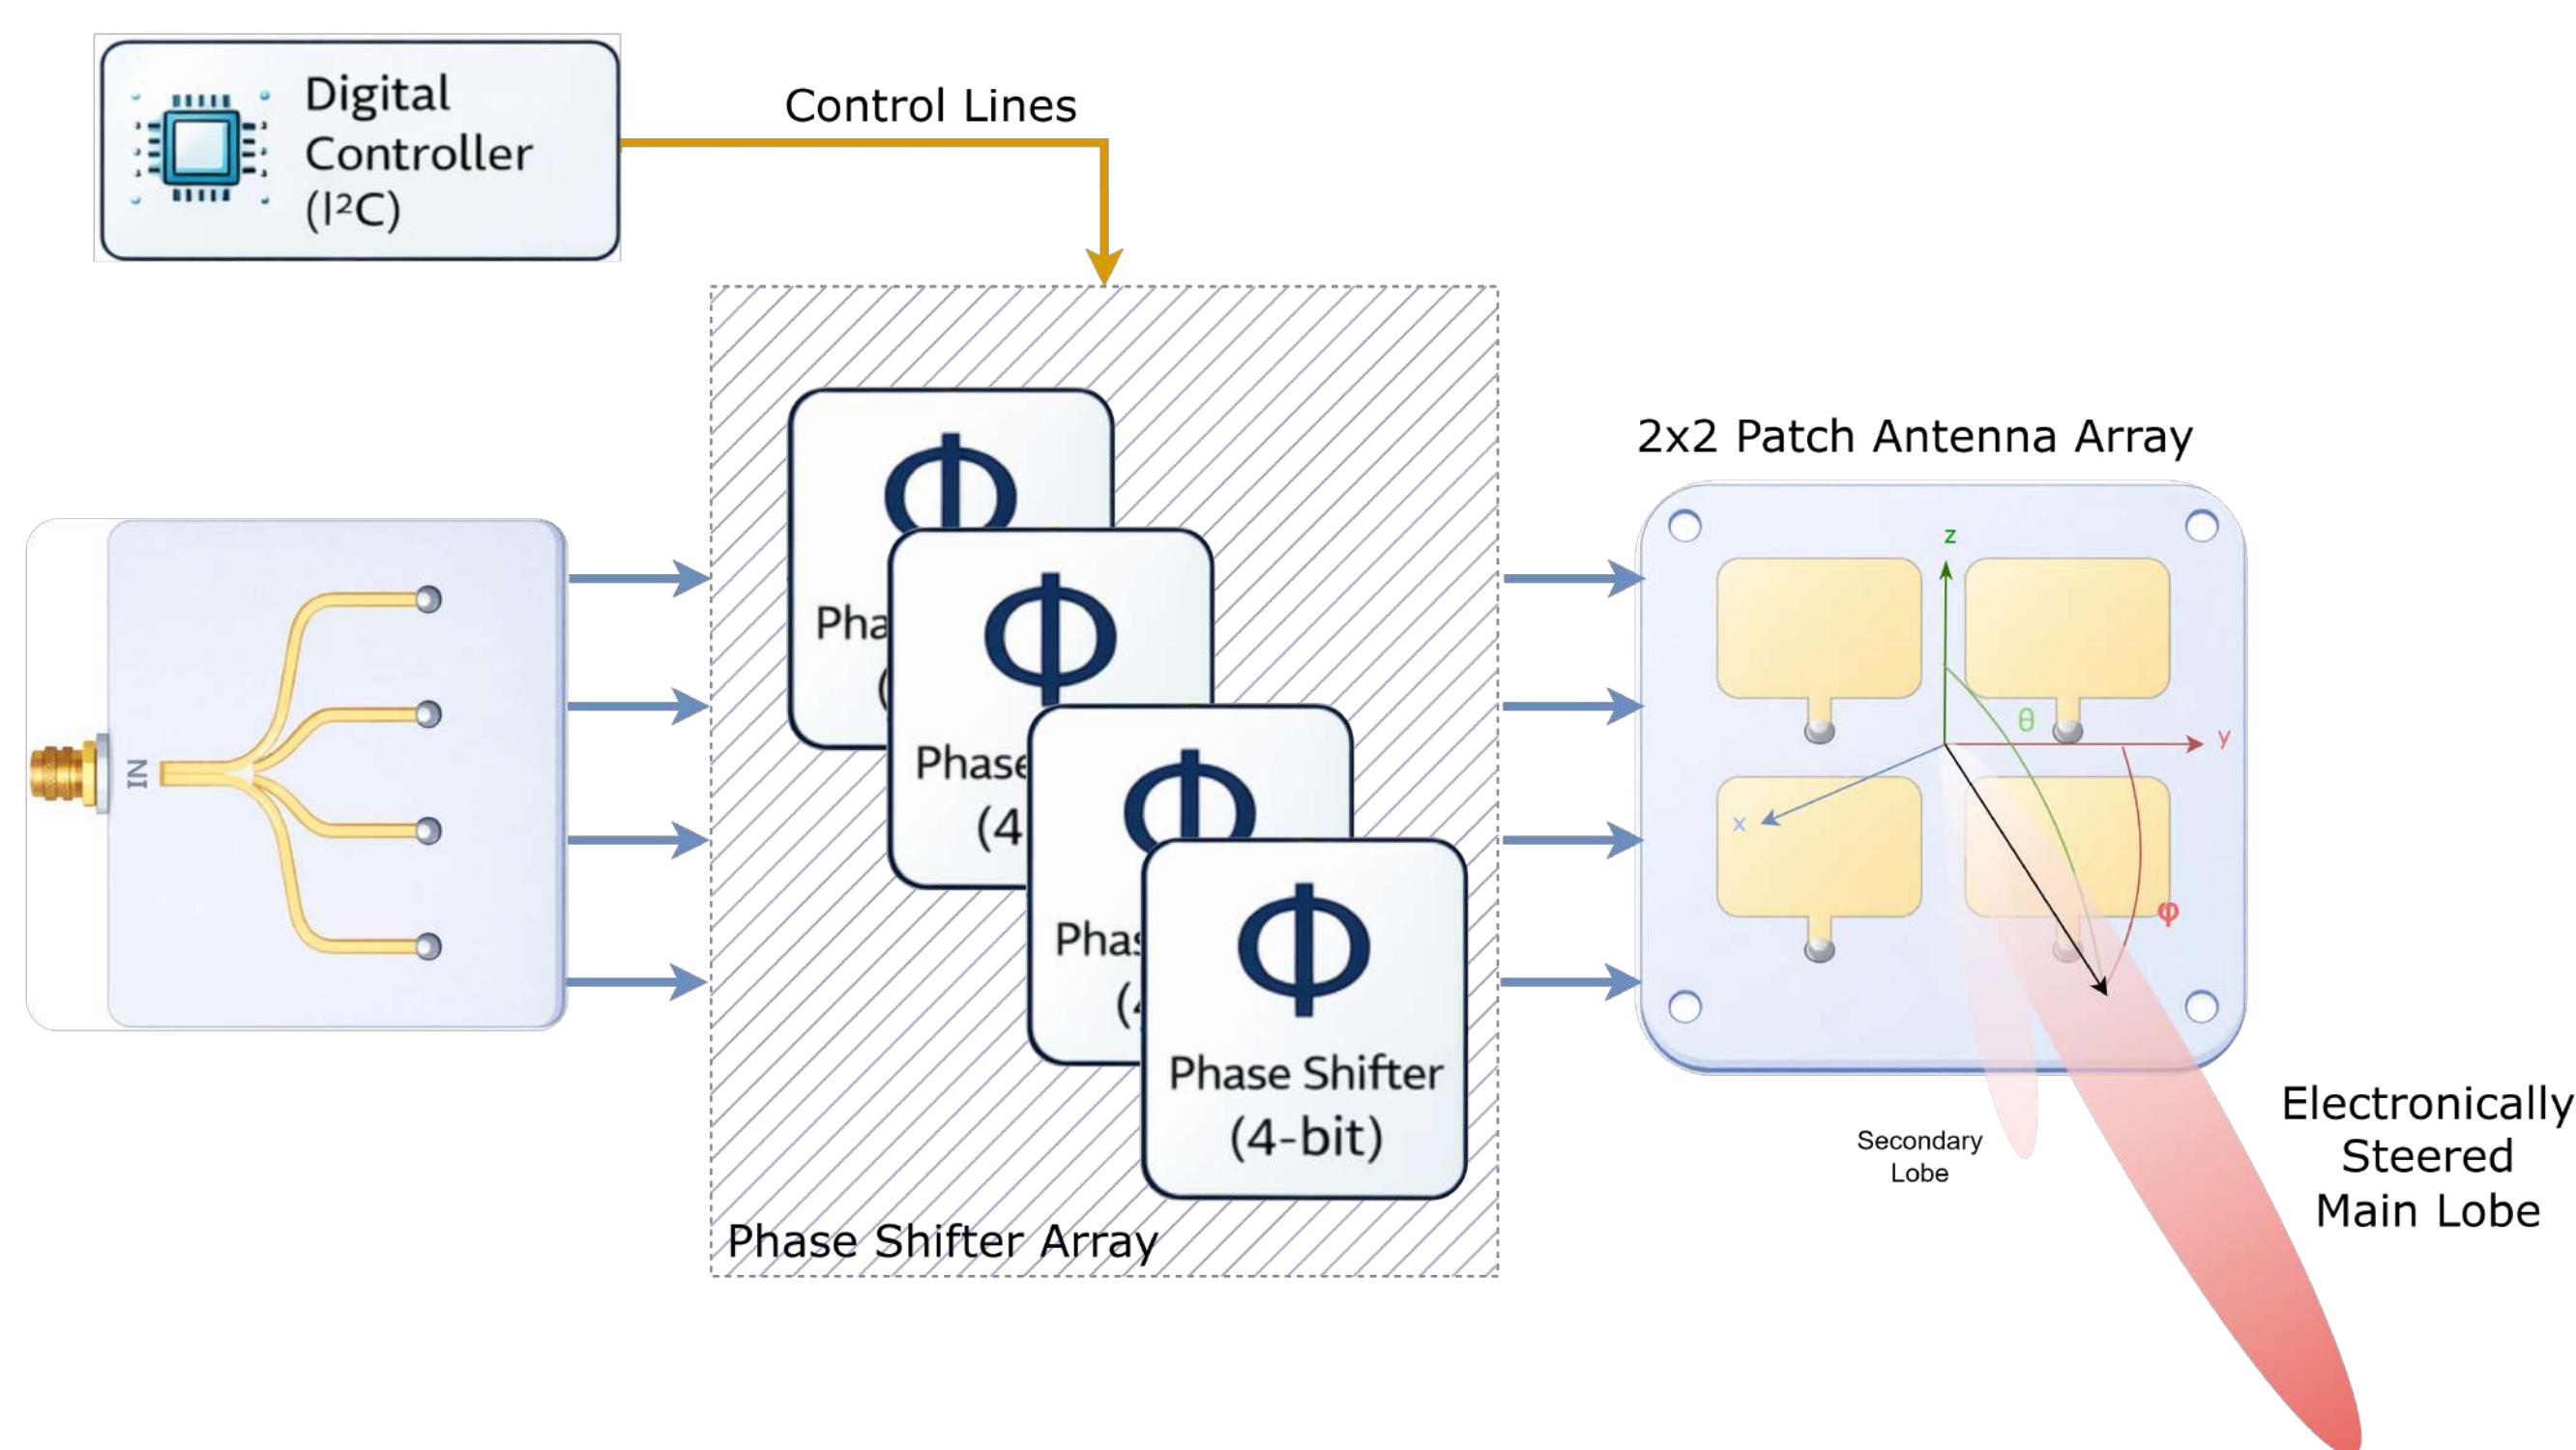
Digital Controller ($I^2C$)

Control Lines

IN

$\Phi$

Pha

(

$\Phi$

Phase

(4

$\Phi$

Phas

(4

$\Phi$

Phase Shifter (4-bit)

Phase Shifter Array

2x2 Patch Antenna Array

z

y

x

θ

φ

Secondary Lobe

Electronically Steered Main Lobe